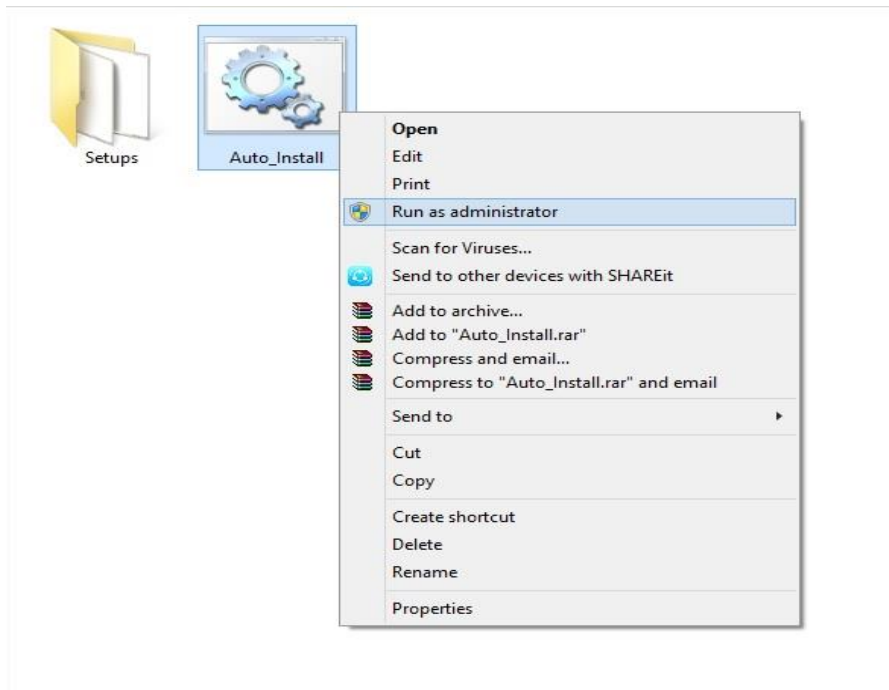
Setups

Auto_Install

Open
Edit
Print
Run as administrator

Scan for Viruses...
Send to other devices with SHAREit

Add to archive...
Add to "Auto_Install.rar"
Compress and email...
Compress to "Auto_Install.rar" and email

Send to

Cut
Copy

Create shortcut
Delete
Rename

Properties